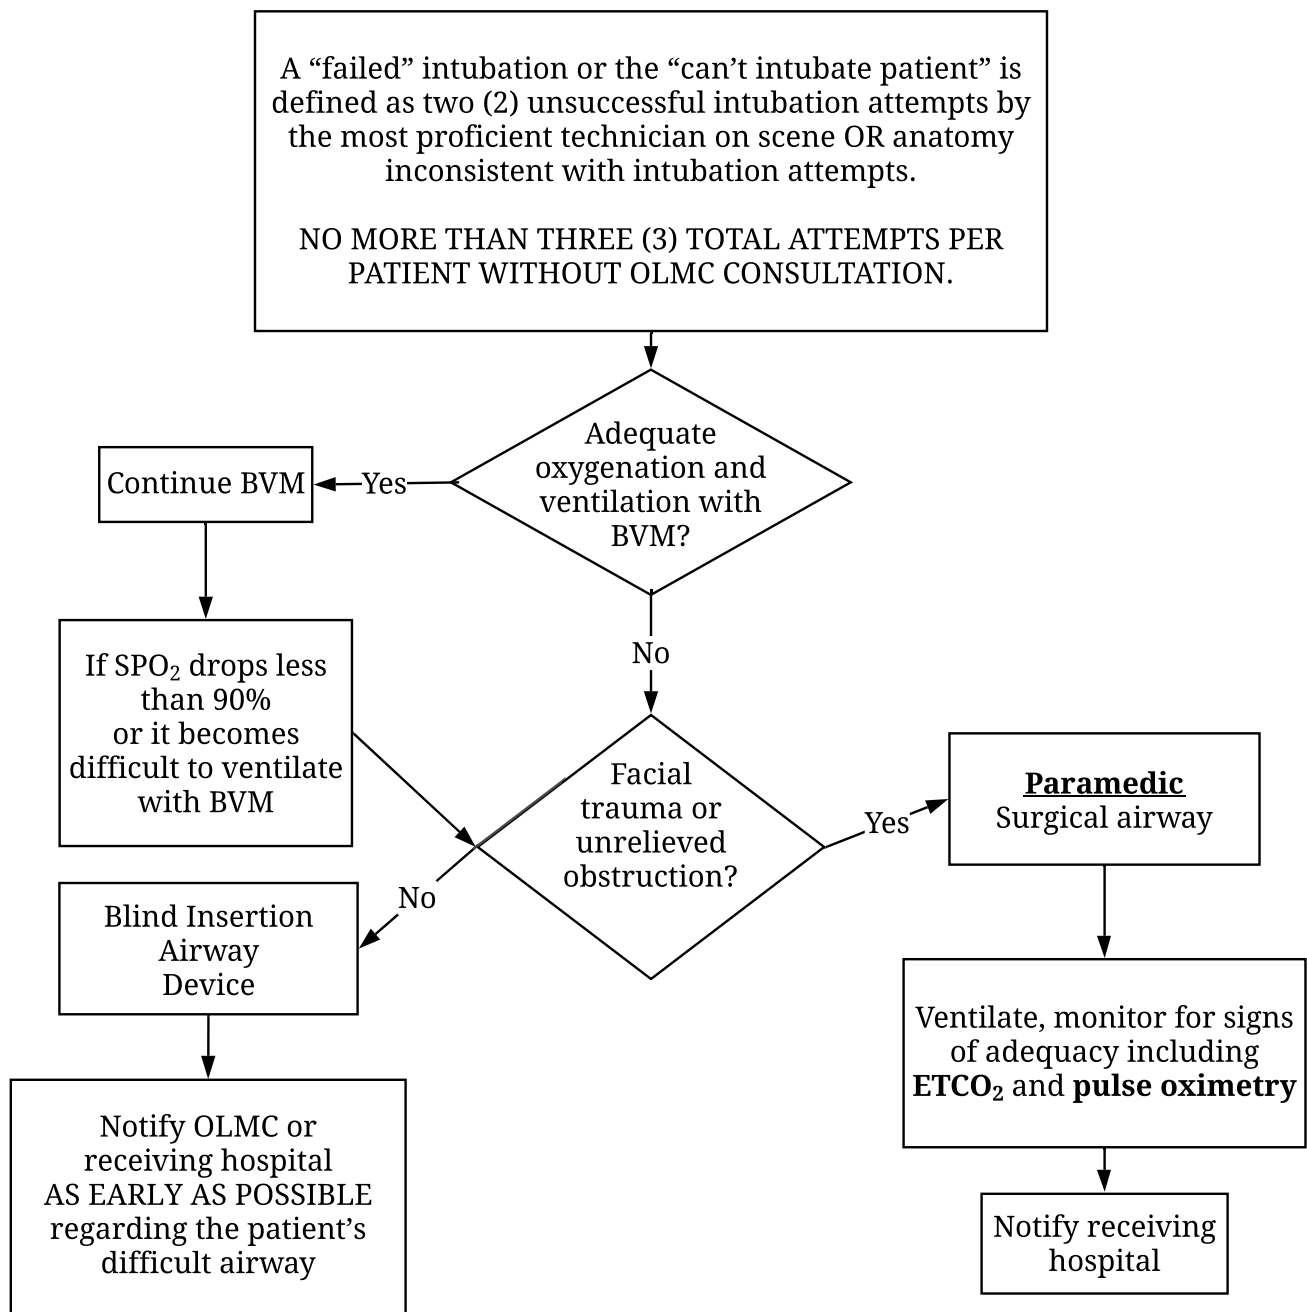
A “failed” intubation or the “can’t intubate patient” is defined as two (2) unsuccessful intubation attempts by the most proficient technician on scene OR anatomy inconsistent with intubation attempts.

NO MORE THAN THREE (3) TOTAL ATTEMPTS PER PATIENT WITHOUT OLMC CONSULTATION.

Adequate oxygenation and ventilation with BVM?

Yes

Continue BVM

If $SPO_2$ drops less than 90% or it becomes difficult to ventilate with BVM

No

Facial trauma or unrelieved obstruction?

Yes

Paramedic
Surgical airway

No

Blind Insertion Airway Device

Notify OLMC or receiving hospital AS EARLY AS POSSIBLE regarding the patient’s difficult airway

Ventilate, monitor for signs of adequacy including $ETCO_2$ and pulse oximetry

Notify receiving hospital